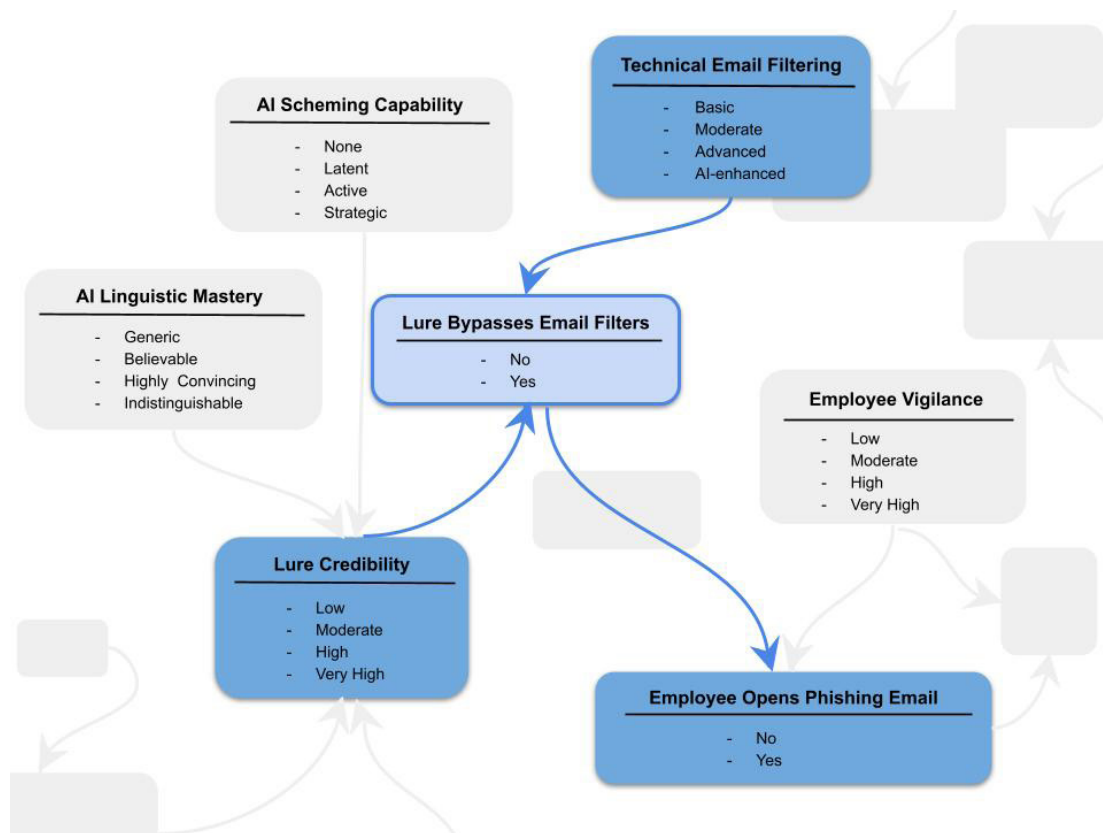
Technical Email Filtering
- Basic
- Moderate
- Advanced
- AI-enhanced

AI Scheming Capability
- None
- Latent
- Active
- Strategic

AI Linguistic Mastery
- Generic
- Believable
- Highly Convincing
- Indistinguishable

Lure Bypasses Email Filters
- No
- Yes

Employee Vigilance
- Low
- Moderate
- High
- Very High

Lure Credibility
- Low
- Moderate
- High
- Very High

Employee Opens Phishing Email
- No
- Yes